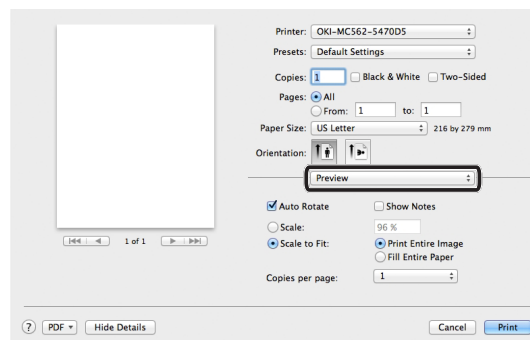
Printer: OKI-MC562-5470D5

Presets: Default Settings

Copies: 1 Black & White Two-Sided

Pages: All

From: 1 to: 1

Paper Size: US Letter 216 by 279 mm

Orientation:

Preview

Auto Rotate

Show Notes

Scale: 96 %

Scale to Fit:

Print Entire Image

Fill Entire Paper

Copies per page: 1

1 of 1

? PDF Hide Details

Cancel Print